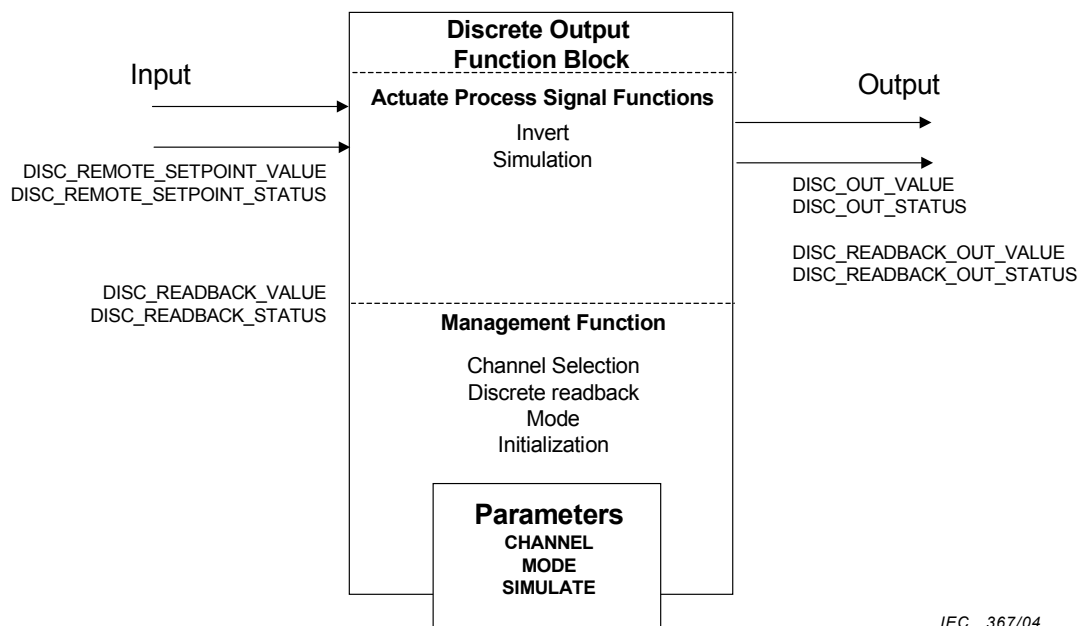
Discrete Output Function Block

Input

Actuate Process Signal Functions

Invert
Simulation

Output

DISC_REMOTE_SETPOINT_VALUE
DISC_REMOTE_SETPOINT_STATUS

DISC_OUT_VALUE
DISC_OUT_STATUS

DISC_READBACK_OUT_VALUE
DISC_READBACK_OUT_STATUS

DISC_READBACK_VALUE
DISC_READBACK_STATUS

Management Function

Channel Selection
Discrete readback
Mode
Initialization

Parameters
CHANNEL
MODE
SIMULATE

IEC 367/04